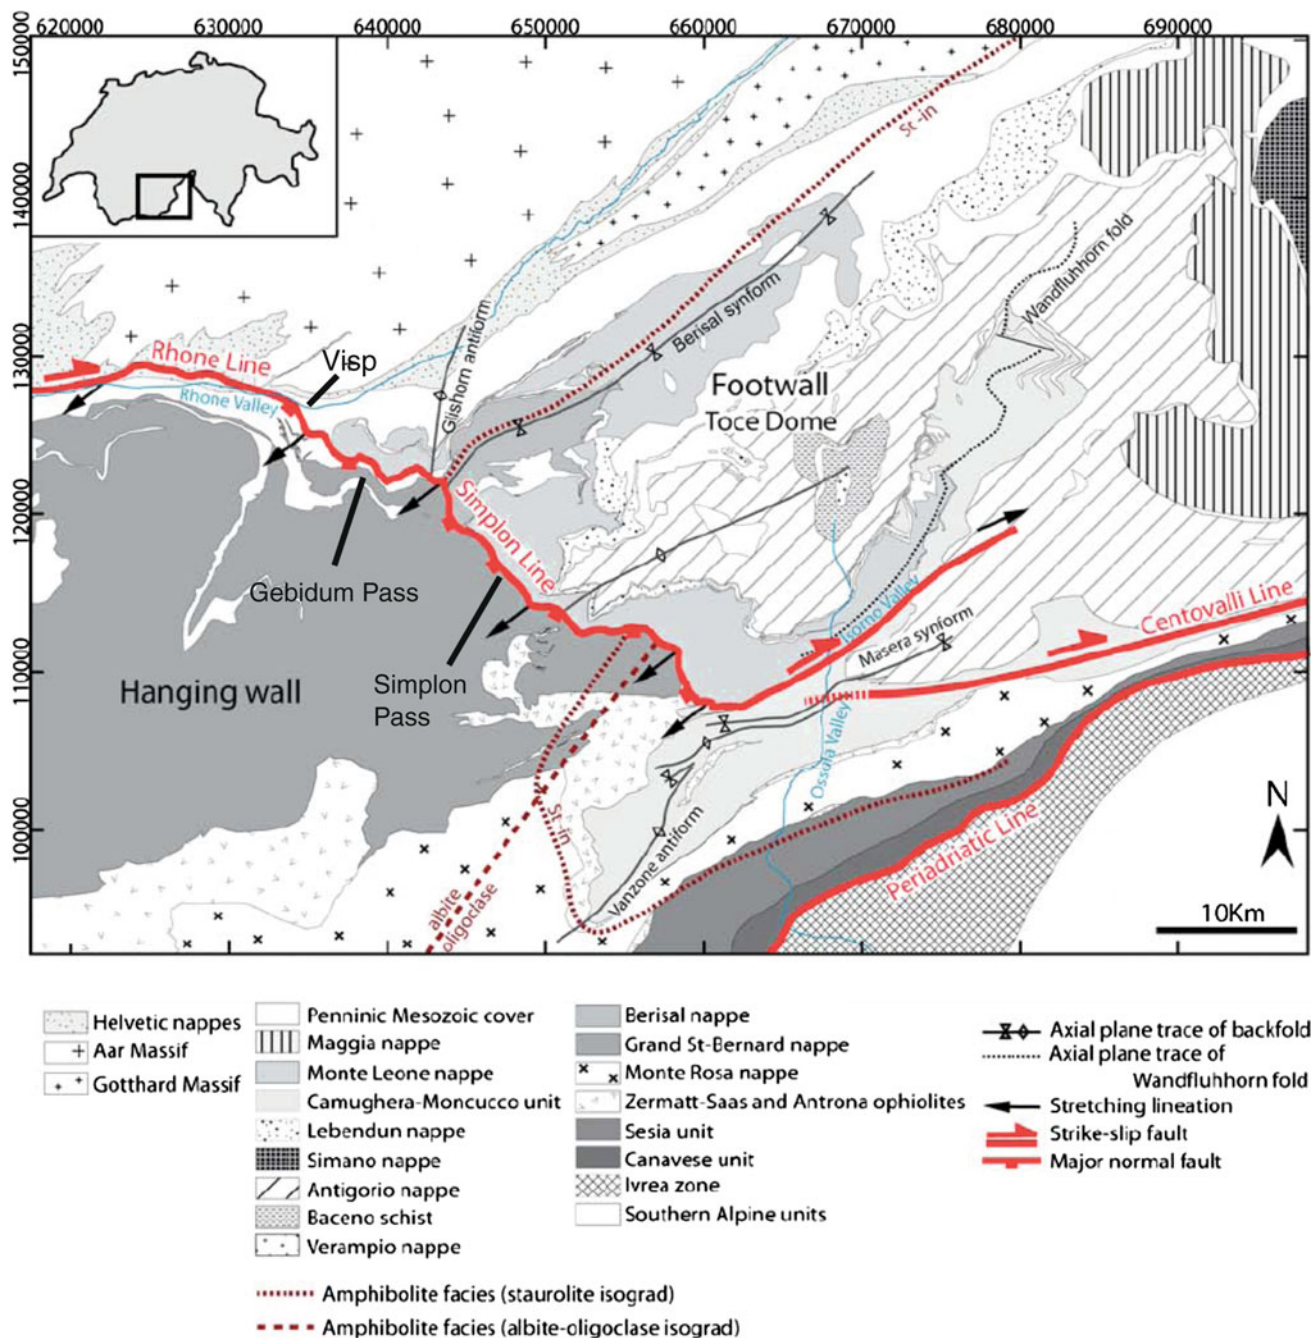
620000 630000 640000 650000 660000 670000 680000 690000

150000
140000
130000
120000
110000
100000

St-in
Wandfluhhorn fold
Berisal synform
Gilshorn antiform
Rhone Line
Visp
Rhone Valley
Footwall
Toce Dome
Simplon Line
Gebidum Pass
Simplon Pass
Hanging wall
Isorno Valley
Masera synform
Centovalli Line
Ossola Valley
St-in
albite oligoclase
Vanzone antiform
Periadriatic Line
N
10Km

Helvetic nappes
Aar Massif
Gotthard Massif
Penninic Mesozoic cover
Maggia nappe
Monte Leone nappe
Camughera-Moncucco unit
Lebendun nappe
Simano nappe
Antigorio nappe
Baceno schist
Verampio nappe
Berisal nappe
Grand St-Bernard nappe
Monte Rosa nappe
Zermatt-Saas and Antrona ophiolites
Sesia unit
Canavese unit
Ivrea zone
Southern Alpine units
Axial plane trace of backfold
Axial plane trace of Wandfluhhorn fold
Stretching lineation
Strike-slip fault
Major normal fault

Amphibolite facies (staurolite isograd)
Amphibolite facies (albite-oligoclase isograd)